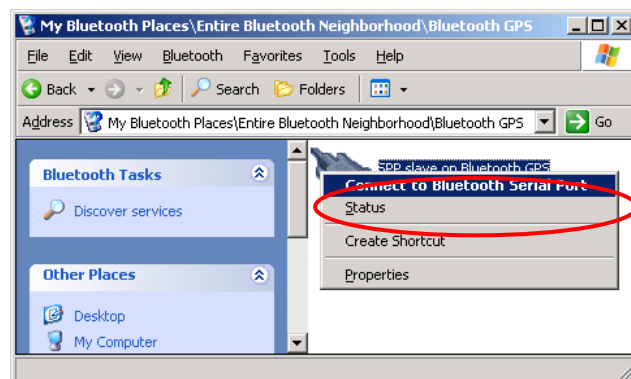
My Bluetooth Places\Entire Bluetooth Neighborhood\Bluetooth GPS

File Edit View Bluetooth Favorites Tools Help

Back Search Folders

Address My Bluetooth Places\Entire Bluetooth Neighborhood\Bluetooth GPS Go

Bluetooth Tasks

Discover services

Other Places

Desktop

My Computer

SPP slave on Bluetooth GPS

Connect to Bluetooth Serial Port

Status

Create Shortcut

Properties